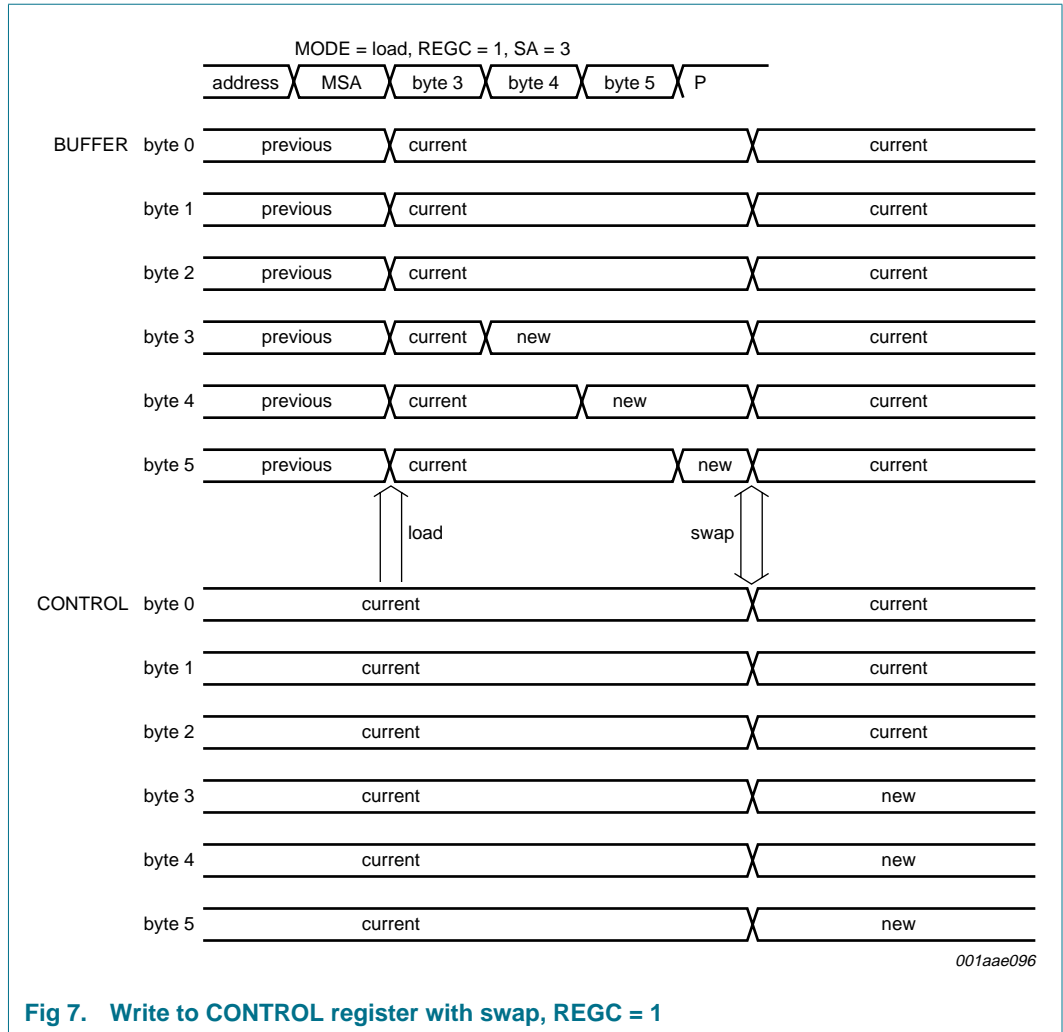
MODE = load, REGC = 1, SA = 3

address MSA byte 3 byte 4 byte 5 P

BUFFER byte 0 previous current current

byte 1 previous current current

byte 2 previous current current

byte 3 previous current new current

byte 4 previous current new current

byte 5 previous current new current

load

swap

CONTROL byte 0 current current

byte 1 current current

byte 2 current current

byte 3 current new

byte 4 current new

byte 5 current new

001aae096

Fig 7. Write to CONTROL register with swap, REGC = 1